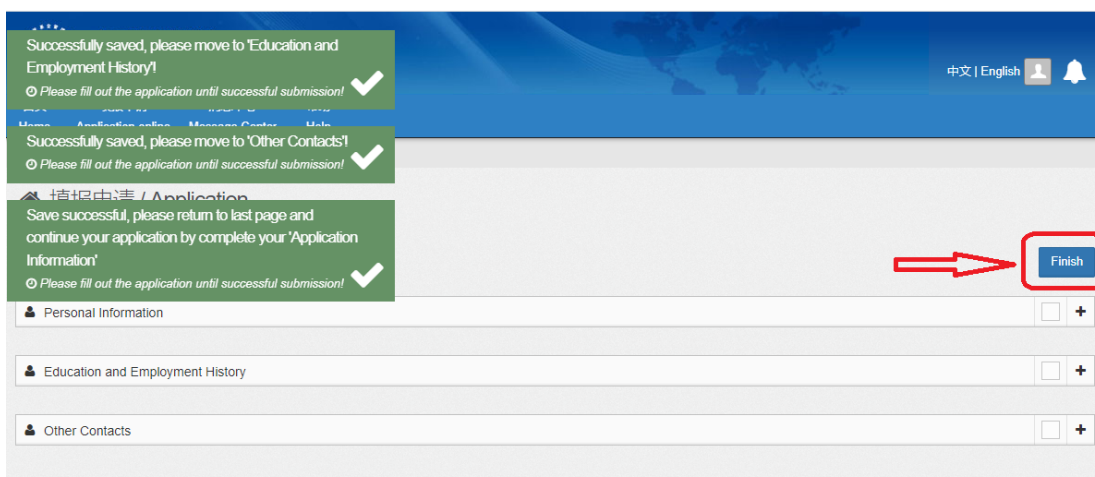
Successfully saved, please move to 'Education and Employment History'!

Please fill out the application until successful submission!

中文 | English

Home Application online Message Center Help

Successfully saved, please move to 'Other Contacts'!

Please fill out the application until successful submission!

填报申请 / Application

Save successful, please return to last page and continue your application by complete your 'Application Information'

Please fill out the application until successful submission!

Finish

Personal Information

Education and Employment History

Other Contacts